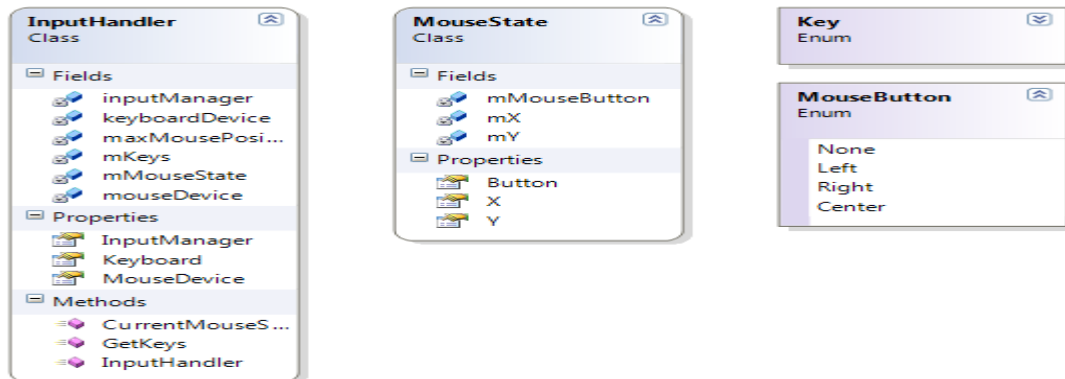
InputHandler
Class

Fields
inputManager
keyboardDevice
maxMousePosi...
mKeys
mMouseState
mouseDevice

Properties
InputManager
Keyboard
MouseDevice

Methods
CurrentMouseS...
GetKeys
InputHandler

MouseState
Class

Fields
mMouseButton
mX
mY

Properties
Button
X
Y

Key
Enum

MouseButton
Enum

None
Left
Right
Center